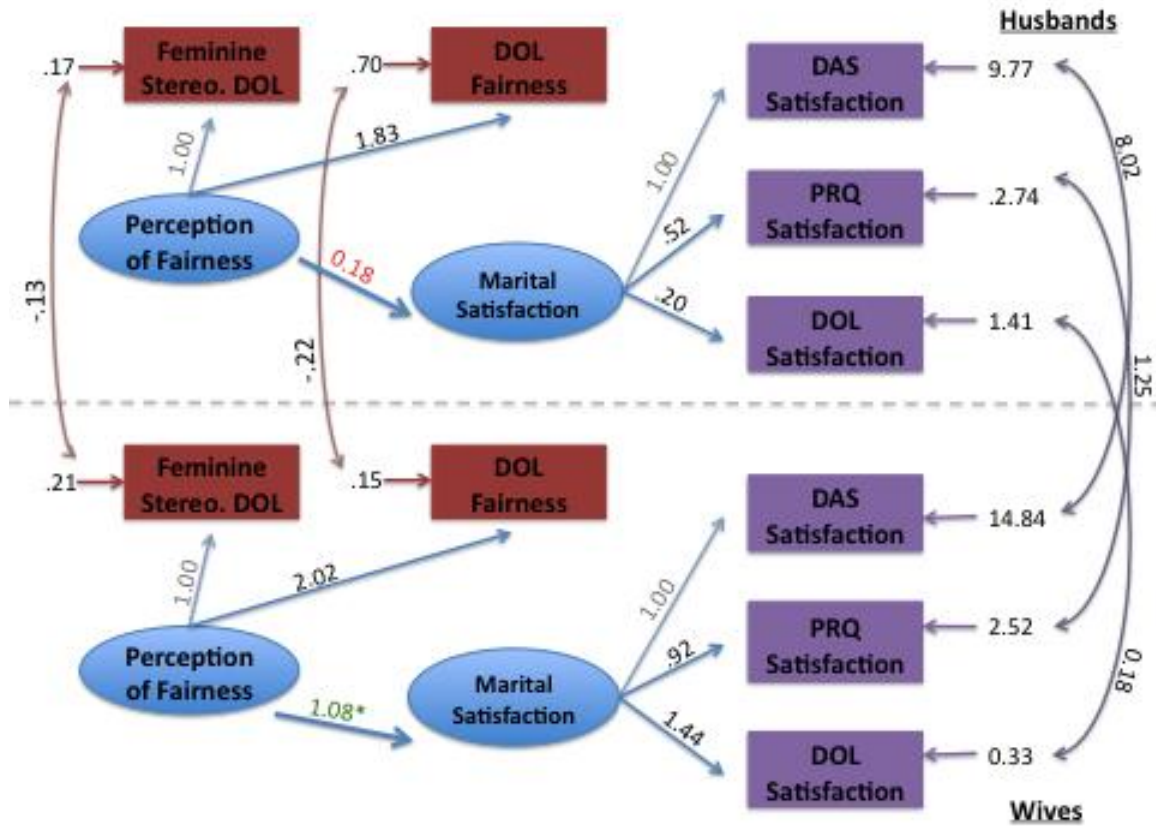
Husbands

.17

Feminine Stereo. DOL

.70

DOL Fairness

DAS Satisfaction

9.77

1.00

1.83

8.02

1.00

PRQ Satisfaction

.2.74

Perception of Fairness

.52

-.13

0.18

Marital Satisfaction

.20

DOL Satisfaction

1.41

-.22

1.25

.21

Feminine Stereo. DOL

.15

DOL Fairness

DAS Satisfaction

14.84

1.00

2.02

1.00

PRQ Satisfaction

2.52

Perception of Fairness

.92

0.18

1.08*

Marital Satisfaction

1.44

DOL Satisfaction

0.33

Wives